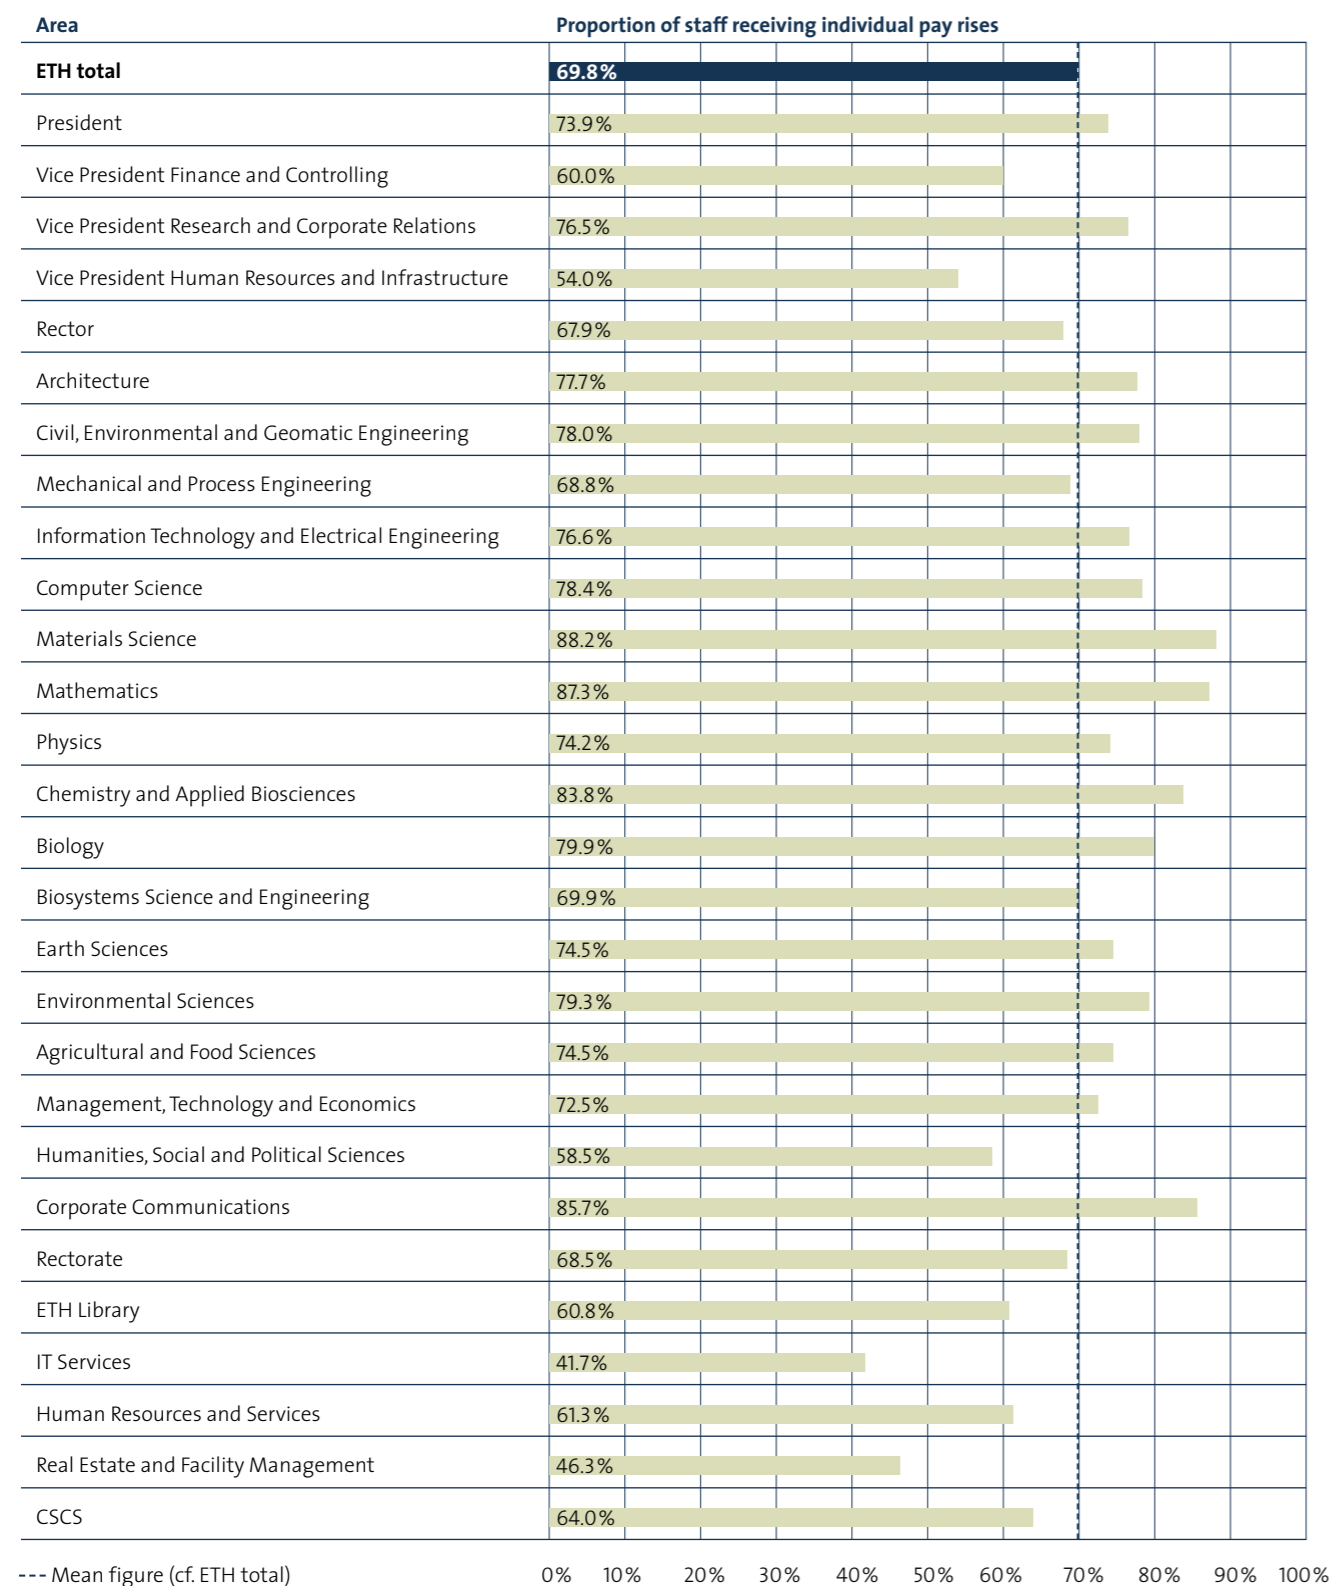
| Area | Proportion of staff receiving individual pay rises |
|---|---|
| ETH total | 69.8% |
| President | 73.9% |
| Vice President Finance and Controlling | 60.0% |
| Vice President Research and Corporate Relations | 76.5% |
| Vice President Human Resources and Infrastructure | 54.0% |
| Rector | 67.9% |
| Architecture | 77.7% |
| Civil, Environmental and Geomatic Engineering | 78.0% |
| Mechanical and Process Engineering | 68.8% |
| Information Technology and Electrical Engineering | 76.6% |
| Computer Science | 78.4% |
| Materials Science | 88.2% |
| Mathematics | 87.3% |
| Physics | 74.2% |
| Chemistry and Applied Biosciences | 83.8% |
| Biology | 79.9% |
| Biosystems Science and Engineering | 69.9% |
| Earth Sciences | 74.5% |
| Environmental Sciences | 79.3% |
| Agricultural and Food Sciences | 74.5% |
| Management, Technology and Economics | 72.5% |
| Humanities, Social and Political Sciences | 58.5% |
| Corporate Communications | 85.7% |
| Rectorate | 68.5% |
| ETH Library | 60.8% |
| IT Services | 41.7% |
| Human Resources and Services | 61.3% |
| Real Estate and Facility Management | 46.3% |
| CSCS | 64.0% |

--- Mean figure (cf. ETH total)

0% 10% 20% 30% 40% 50% 60% 70% 80% 90% 100%